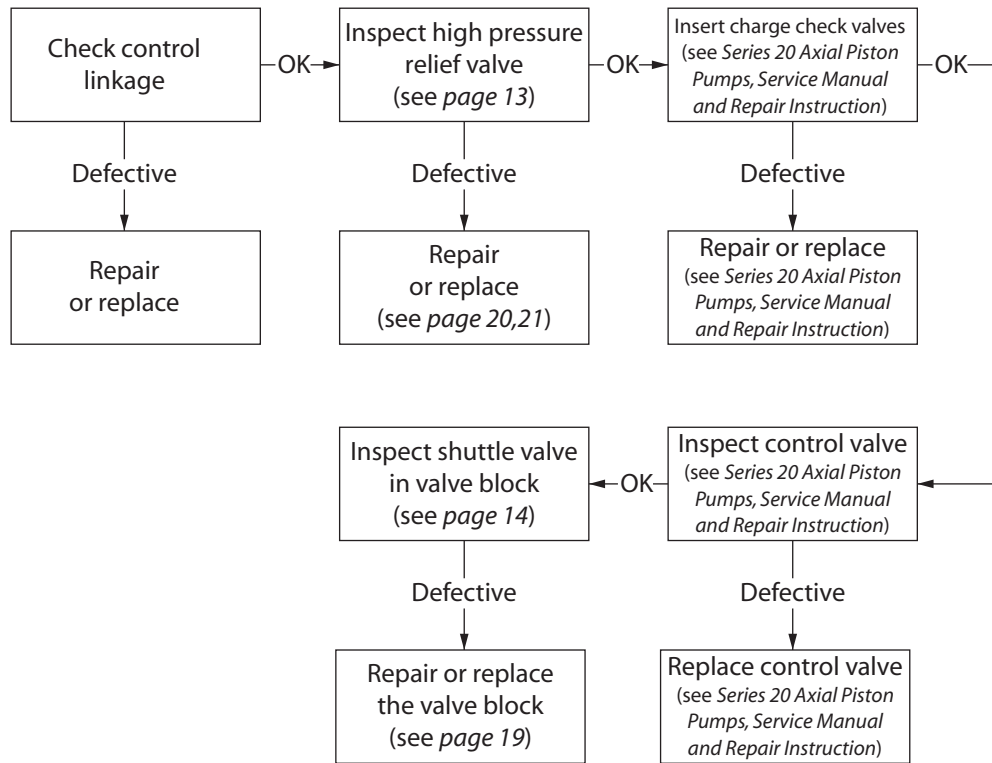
Check control linkage

OK

Inspect high pressure relief valve (see *page 13*)

OK

Insert charge check valves (see *Series 20 Axial Piston Pumps, Service Manual and Repair Instruction*)

OK

Defective

Repair or replace

Defective

Repair or replace (see *page 20,21*)

Defective

Repair or replace (see *Series 20 Axial Piston Pumps, Service Manual and Repair Instruction*)

Inspect shuttle valve in valve block (see *page 14*)

OK

Inspect control valve (see *Series 20 Axial Piston Pumps, Service Manual and Repair Instruction*)

Defective

Repair or replace the valve block (see *page 19*)

Defective

Replace control valve (see *Series 20 Axial Piston Pumps, Service Manual and Repair Instruction*)